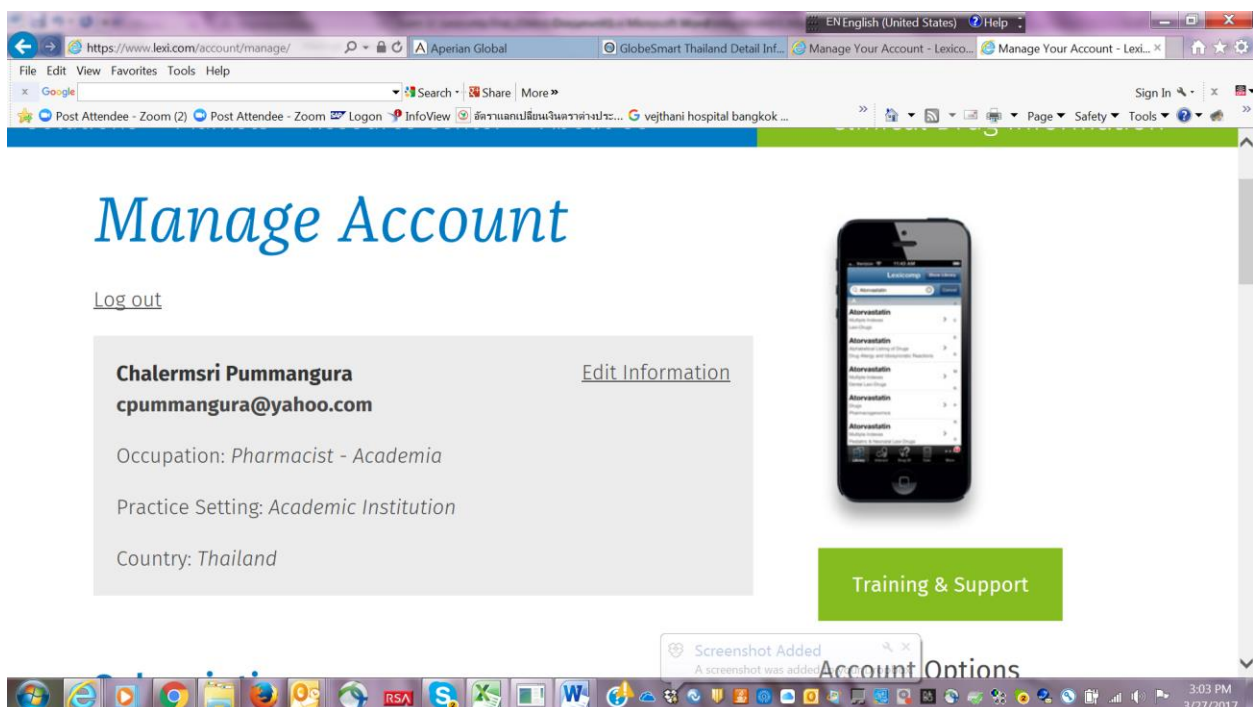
EN English (United States) Help

https://www.lexi.com/account/manage/
Aperian Global
GlobeSmart Thailand Detail Inf...
Manage Your Account - Lexico...
Manage Your Account - Lexi...

File Edit View Favorites Tools Help

Google
Search Share More»
Sign In

Post Attendee - Zoom (2) Post Attendee - Zoom Logon InfoView อัตราแลกเปลี่ยนเงินตราต่างประ... vejthani hospital bangkok ...
Page Safety Tools

Manage Account

Log out

Chalermsri Pummangura
cpummangura@yahoo.com

Edit Information

Occupation: Pharmacist - Academia

Practice Setting: Academic Institution

Country: Thailand

Lexicomp
Atorvastatin
Atorvastatin
Atorvastatin
Atorvastatin
Atorvastatin

Training & Support

Screenshot Added
A screenshot was added

Account Options

3:03 PM
3/27/2017